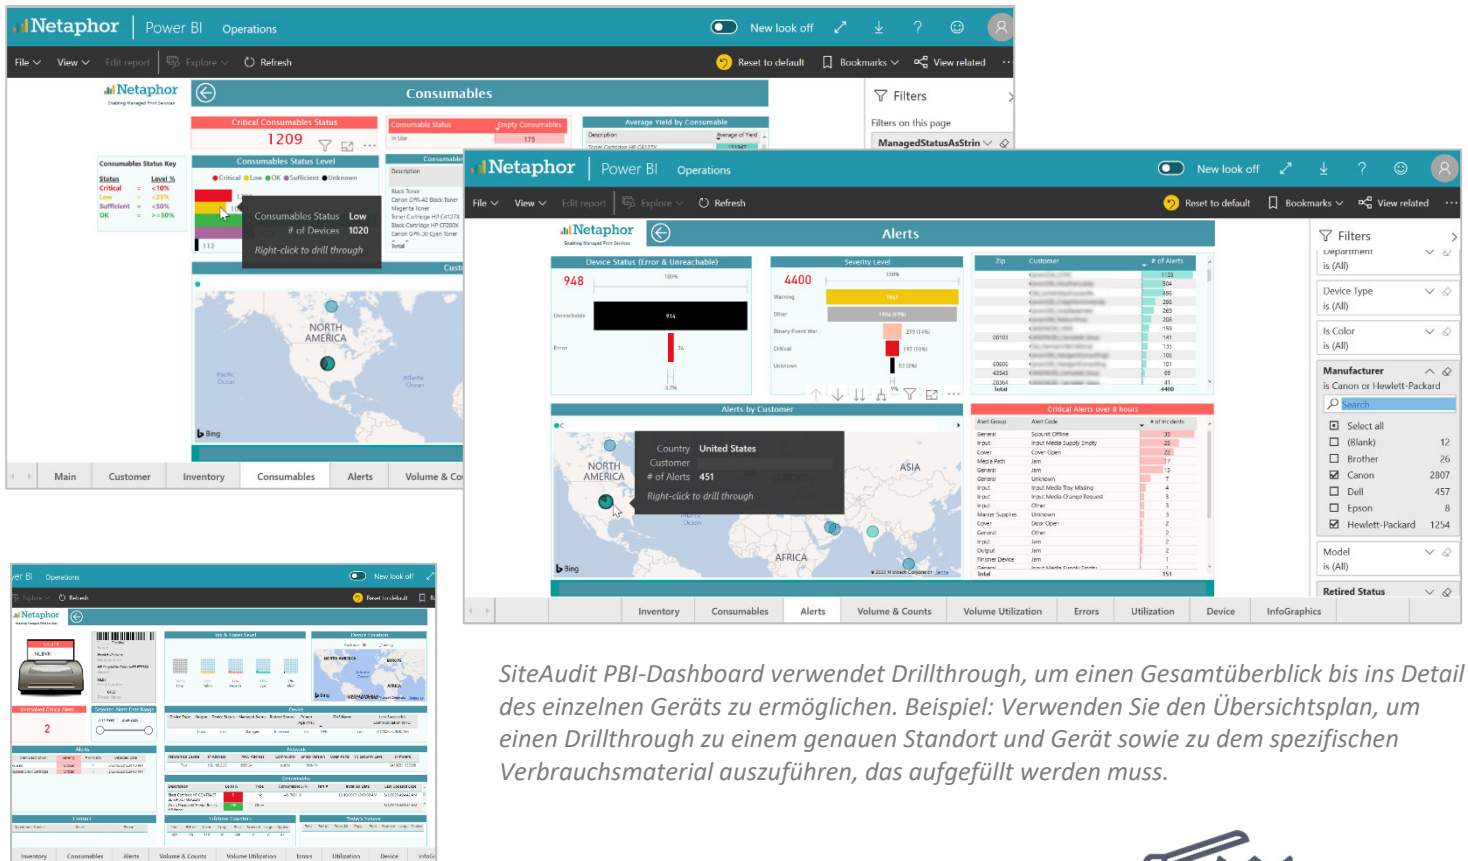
Netaphor | Power BI Operations

New look off

File View Edit report Explore Refresh

Reset to default Bookmarks View related

Netaphor

Consumables

Filters

Filters on this page

ManagedStatusAsStrin

Critical Consumables Status

1209

Consumables Status Level

Critical Low OK Sufficient Unknown

Consumables Status Key

| Status | | Level % |
|---|---|---|
| Critical | = | <10% |
| Low | = | <25% |
| Sufficient | = | <50% |
| OK | = | >=50% |

Consumables Status Low
# of Devices 1020
Right-click to drill through

NORTH AMERICA

Bing

Main Customer Inventory Consumables Alerts Volume & Co

Netaphor | Power BI Operations

New look off

File View Edit report Explore Refresh

Reset to default Bookmarks View related

Netaphor

Alerts

Filters

Department is (All)

Device Type is (All)

Is Color is (All)

Manufacturer
is Canon or Hewlett-Packard

Search

Select all
(Blank) 12
Brother 26
Canon 2807
Dell 457
Epson 8
Hewlett-Packard 1254

Model is (All)

Retired Status

Device Status (Error & Unreachable)

948

Severity Level

4400

Alerts by Customer

Country United States
Customer
# of Alerts 451
Right-click to drill through

NORTH AMERICA

ASIA

AFRICA

Bing

Critical Alerts over 8 hours

Inventory Consumables Alerts Volume & Counts Volume Utilization Errors Utilization Device InfoGraphics

Operations

New look off

Refresh

Reset to default

Netaphor

2

Inventory Consumables Alerts Volume & Counts Volume Utilization Errors Utilization Device InfoG

SiteAudit PBI-Dashboard verwendet Drillthrough, um einen Gesamtüberblick bis ins Detail des einzelnen Geräts zu ermöglichen. Beispiel: Verwenden Sie den Übersichtsplan, um einen Drillthrough zu einem genauen Standort und Gerät sowie zu dem spezifischen Verbrauchsmaterial auszuführen, das aufgefüllt werden muss.